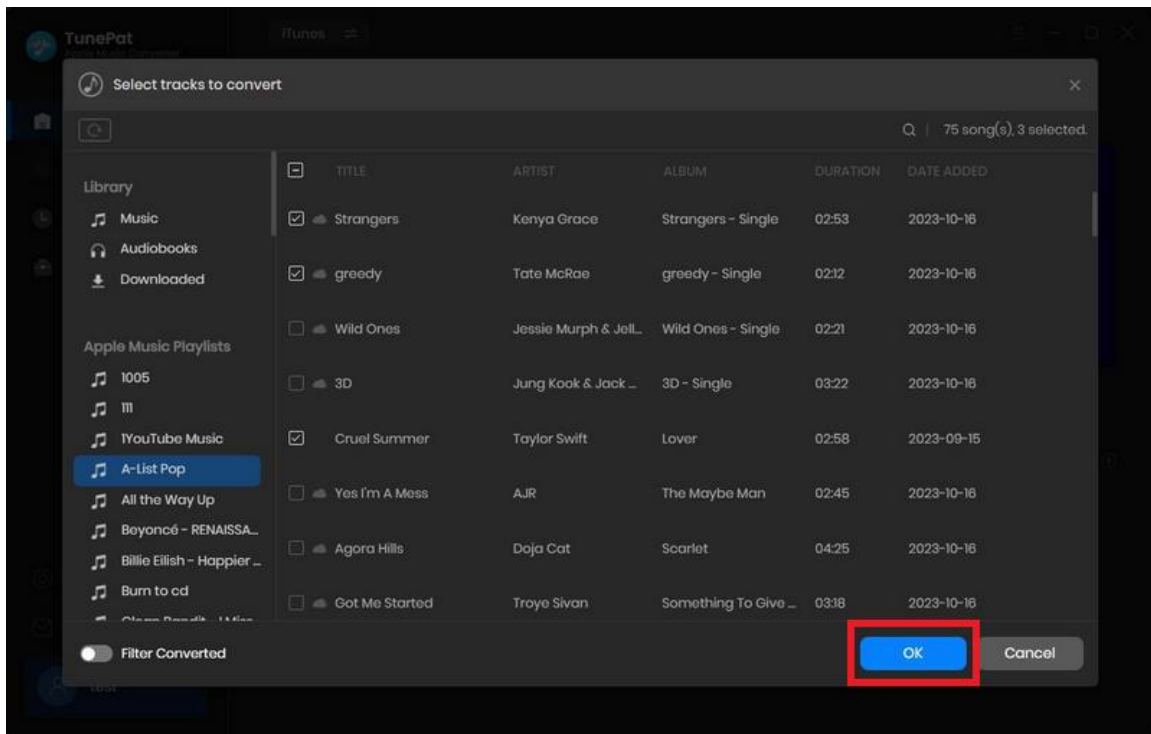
TunePat
Apple Music Converter

iTunes

Select tracks to convert

75 song(s), 3 selected.

Library
Music
Audiobooks
Downloaded

Apple Music Playlists
1005
111
1YouTube Music
A-List Pop
All the Way Up
Beyoncé - RENAISSA...
Billie Eilish - Happier ...
Burn to cd
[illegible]

| | TITLE | ARTIST | ALBUM | DURATION | DATE ADDED |
|---|---|---|---|---|---|
| ☑ | Strangers | Kenya Grace | Strangers - Single | 02:53 | 2023-10-16 |
| ☑ | greedy | Tate McRae | greedy - Single | 02:12 | 2023-10-16 |
| ☐ | Wild Ones | Jessie Murph & Jell... | Wild Ones - Single | 02:21 | 2023-10-16 |
| ☐ | 3D | Jung Kook & Jack ... | 3D - Single | 03:22 | 2023-10-16 |
| ☑ | Cruel Summer | Taylor Swift | Lover | 02:58 | 2023-09-15 |
| ☐ | Yes I'm A Mess | AJR | The Maybe Man | 02:45 | 2023-10-16 |
| ☐ | Agora Hills | Doja Cat | Scarlet | 04:25 | 2023-10-16 |
| ☐ | Got Me Started | Troye Sivan | Something To Give ... | 03:18 | 2023-10-16 |

Filter Converted

OK
Cancel